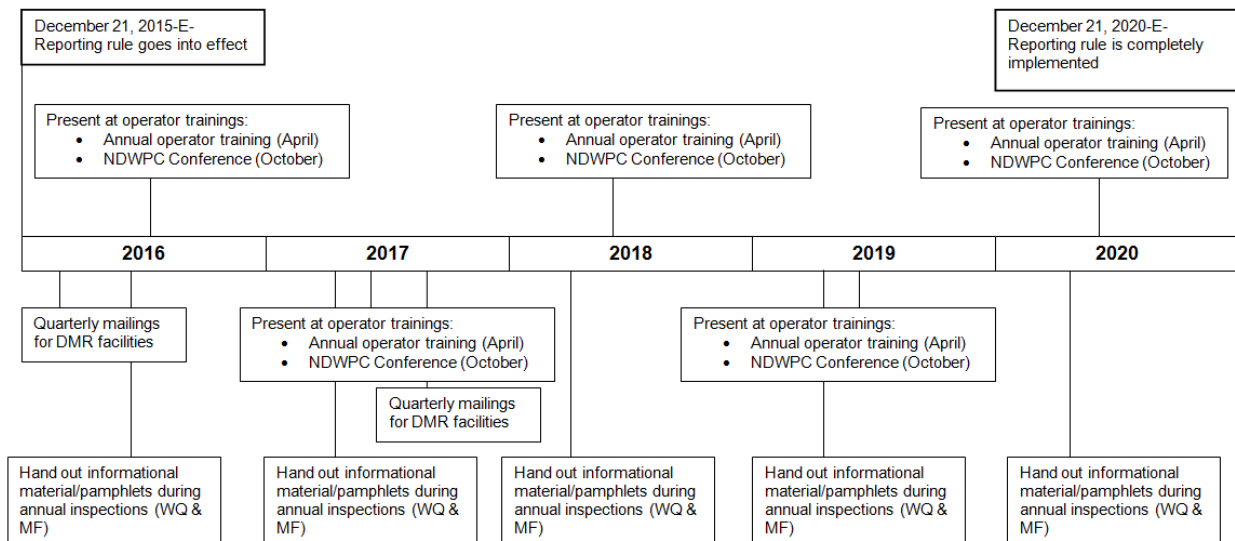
December 21, 2015-E-Reporting rule goes into effect

December 21, 2020-E-Reporting rule is completely implemented

Present at operator trainings:
- Annual operator training (April)
- NDWPC Conference (October)

Present at operator trainings:
- Annual operator training (April)
- NDWPC Conference (October)

Present at operator trainings:
- Annual operator training (April)
- NDWPC Conference (October)

2016

2017

2018

2019

2020

Quarterly mailings for DMR facilities

Present at operator trainings:
- Annual operator training (April)
- NDWPC Conference (October)

Quarterly mailings for DMR facilities

Present at operator trainings:
- Annual operator training (April)
- NDWPC Conference (October)

Hand out informational material/pamphlets during annual inspections (WQ & MF)

Hand out informational material/pamphlets during annual inspections (WQ & MF)

Hand out informational material/pamphlets during annual inspections (WQ & MF)

Hand out informational material/pamphlets during annual inspections (WQ & MF)

Hand out informational material/pamphlets during annual inspections (WQ & MF)